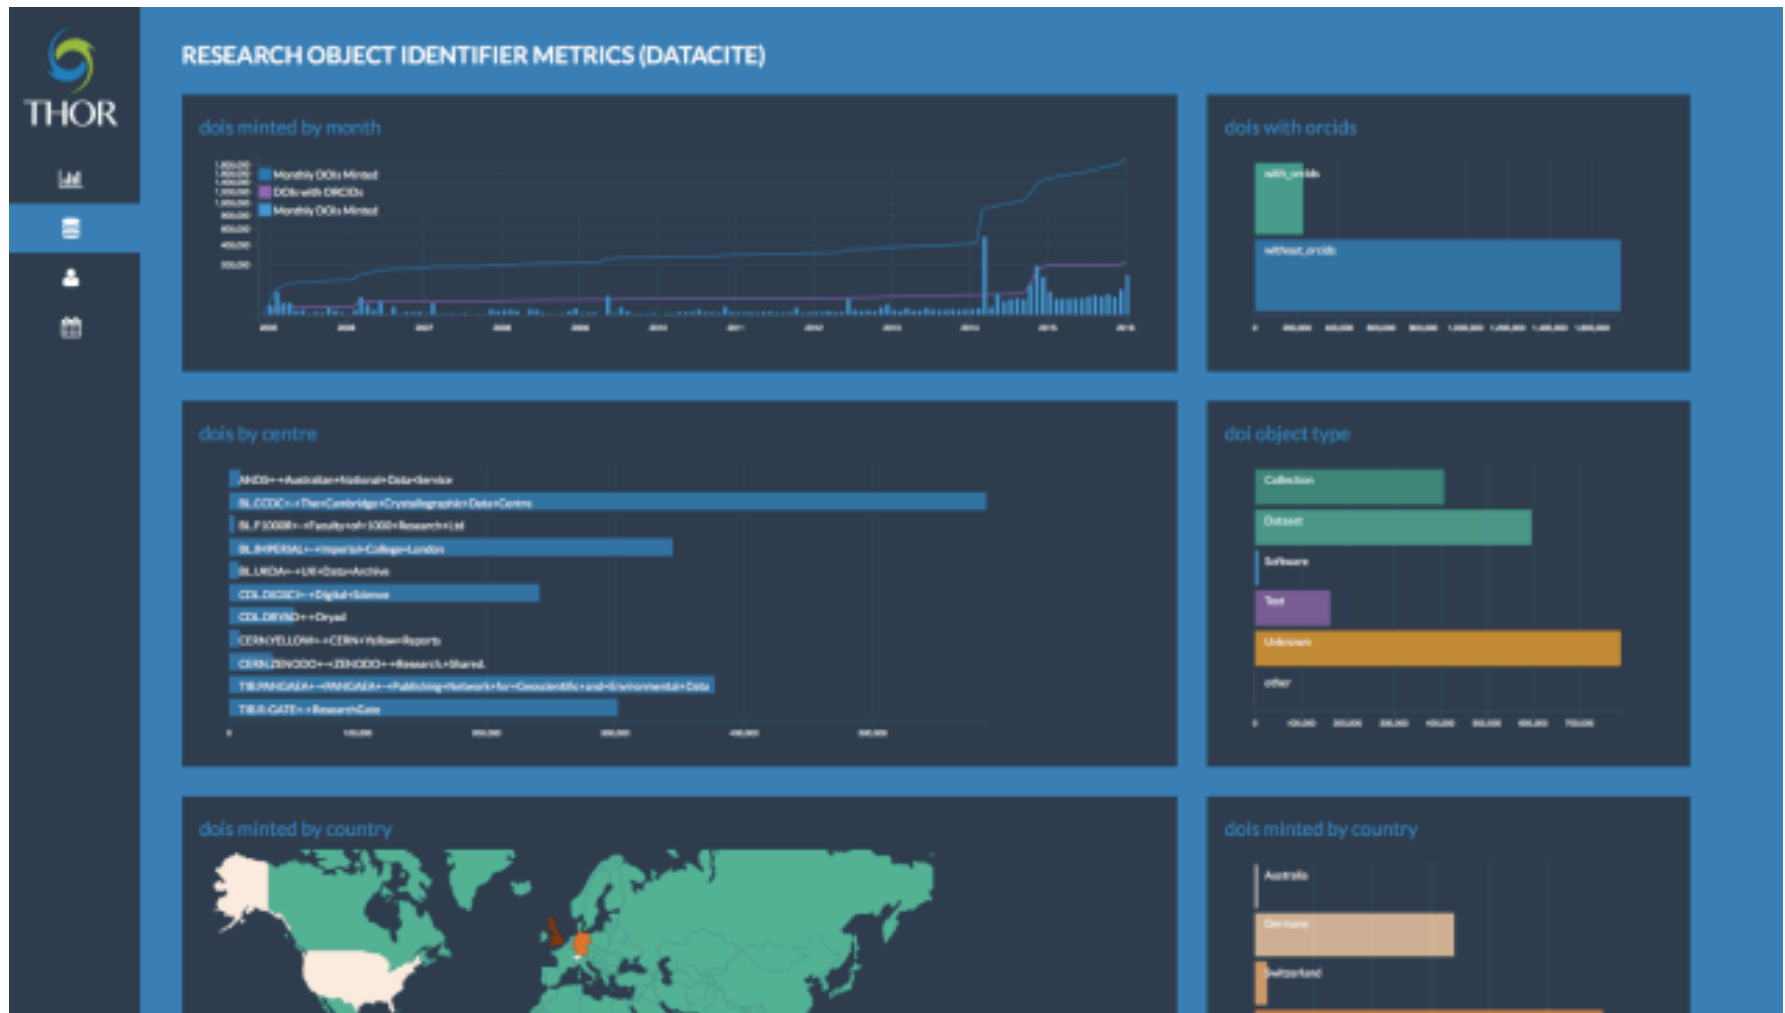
THOR

RESEARCH OBJECT IDENTIFIER METRICS (DATACITE)

dois minted by month

Monthly DOIs Minted
DOIs with ORCIDs
Monthly DOIs Minted

dois with orcids

with_orcids
without_orcids

dois by centre

ANDS+-+Australian+National+Data+Service
BL.CCDC+-+The+Cambridge+Crystallographic+Data+Centre
BL.F1000R+-+Faculty+of+1000+Research+Ltd
BL.IMPERIAL+-+Imperial+College+London
BL.UKDA+-+UK+Data+Archive
CDL.DIGSCI+-+Digital+Science
CDL.DRYAD+-+Dryad
CERN.YELLOW+-+CERN+Yellow+Reports
CERN.ZENODO+-+ZENODO+-+Research.+Shared.
TIB.PANGAEA+-+PANGAEA+-+Publishing+Network+for+Geoscientific+and+Environmental+Data
TIB.R-GATE+-+ResearchGate

doi object type

Collection
Dataset
Software
Text
Unknown
other

dois minted by country

dois minted by country

Australia
Germany
Switzerland